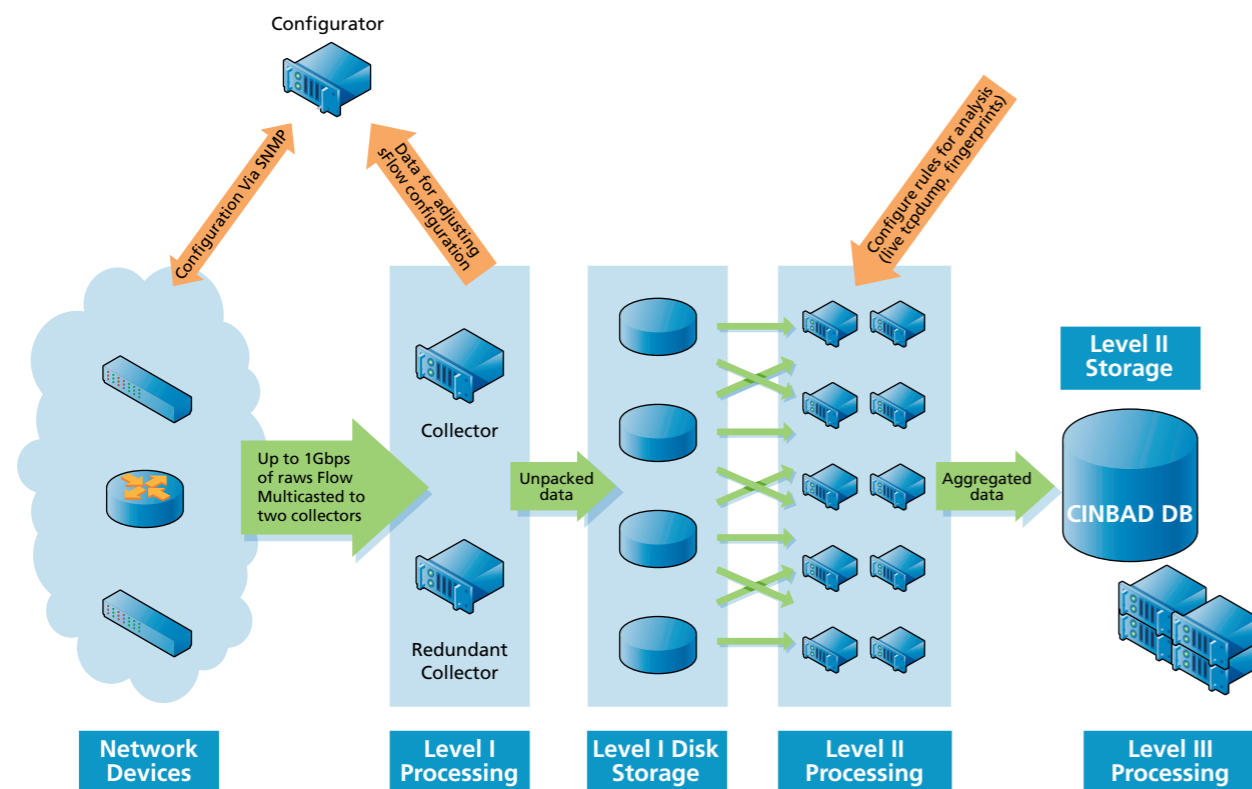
Configurator

Configuration Via SNMP

Data for adjusting sFlow configuration

Configure rules for analysis (live tcpdump, fingerprints)

Level II Storage

Collector

Up to 1Gbps of raws Flow Multicasted to two collectors

Unpacked data

Aggregated data

CINBAD DB

Redundant Collector

Network Devices

Level I Processing

Level I Disk Storage

Level II Processing

Level III Processing